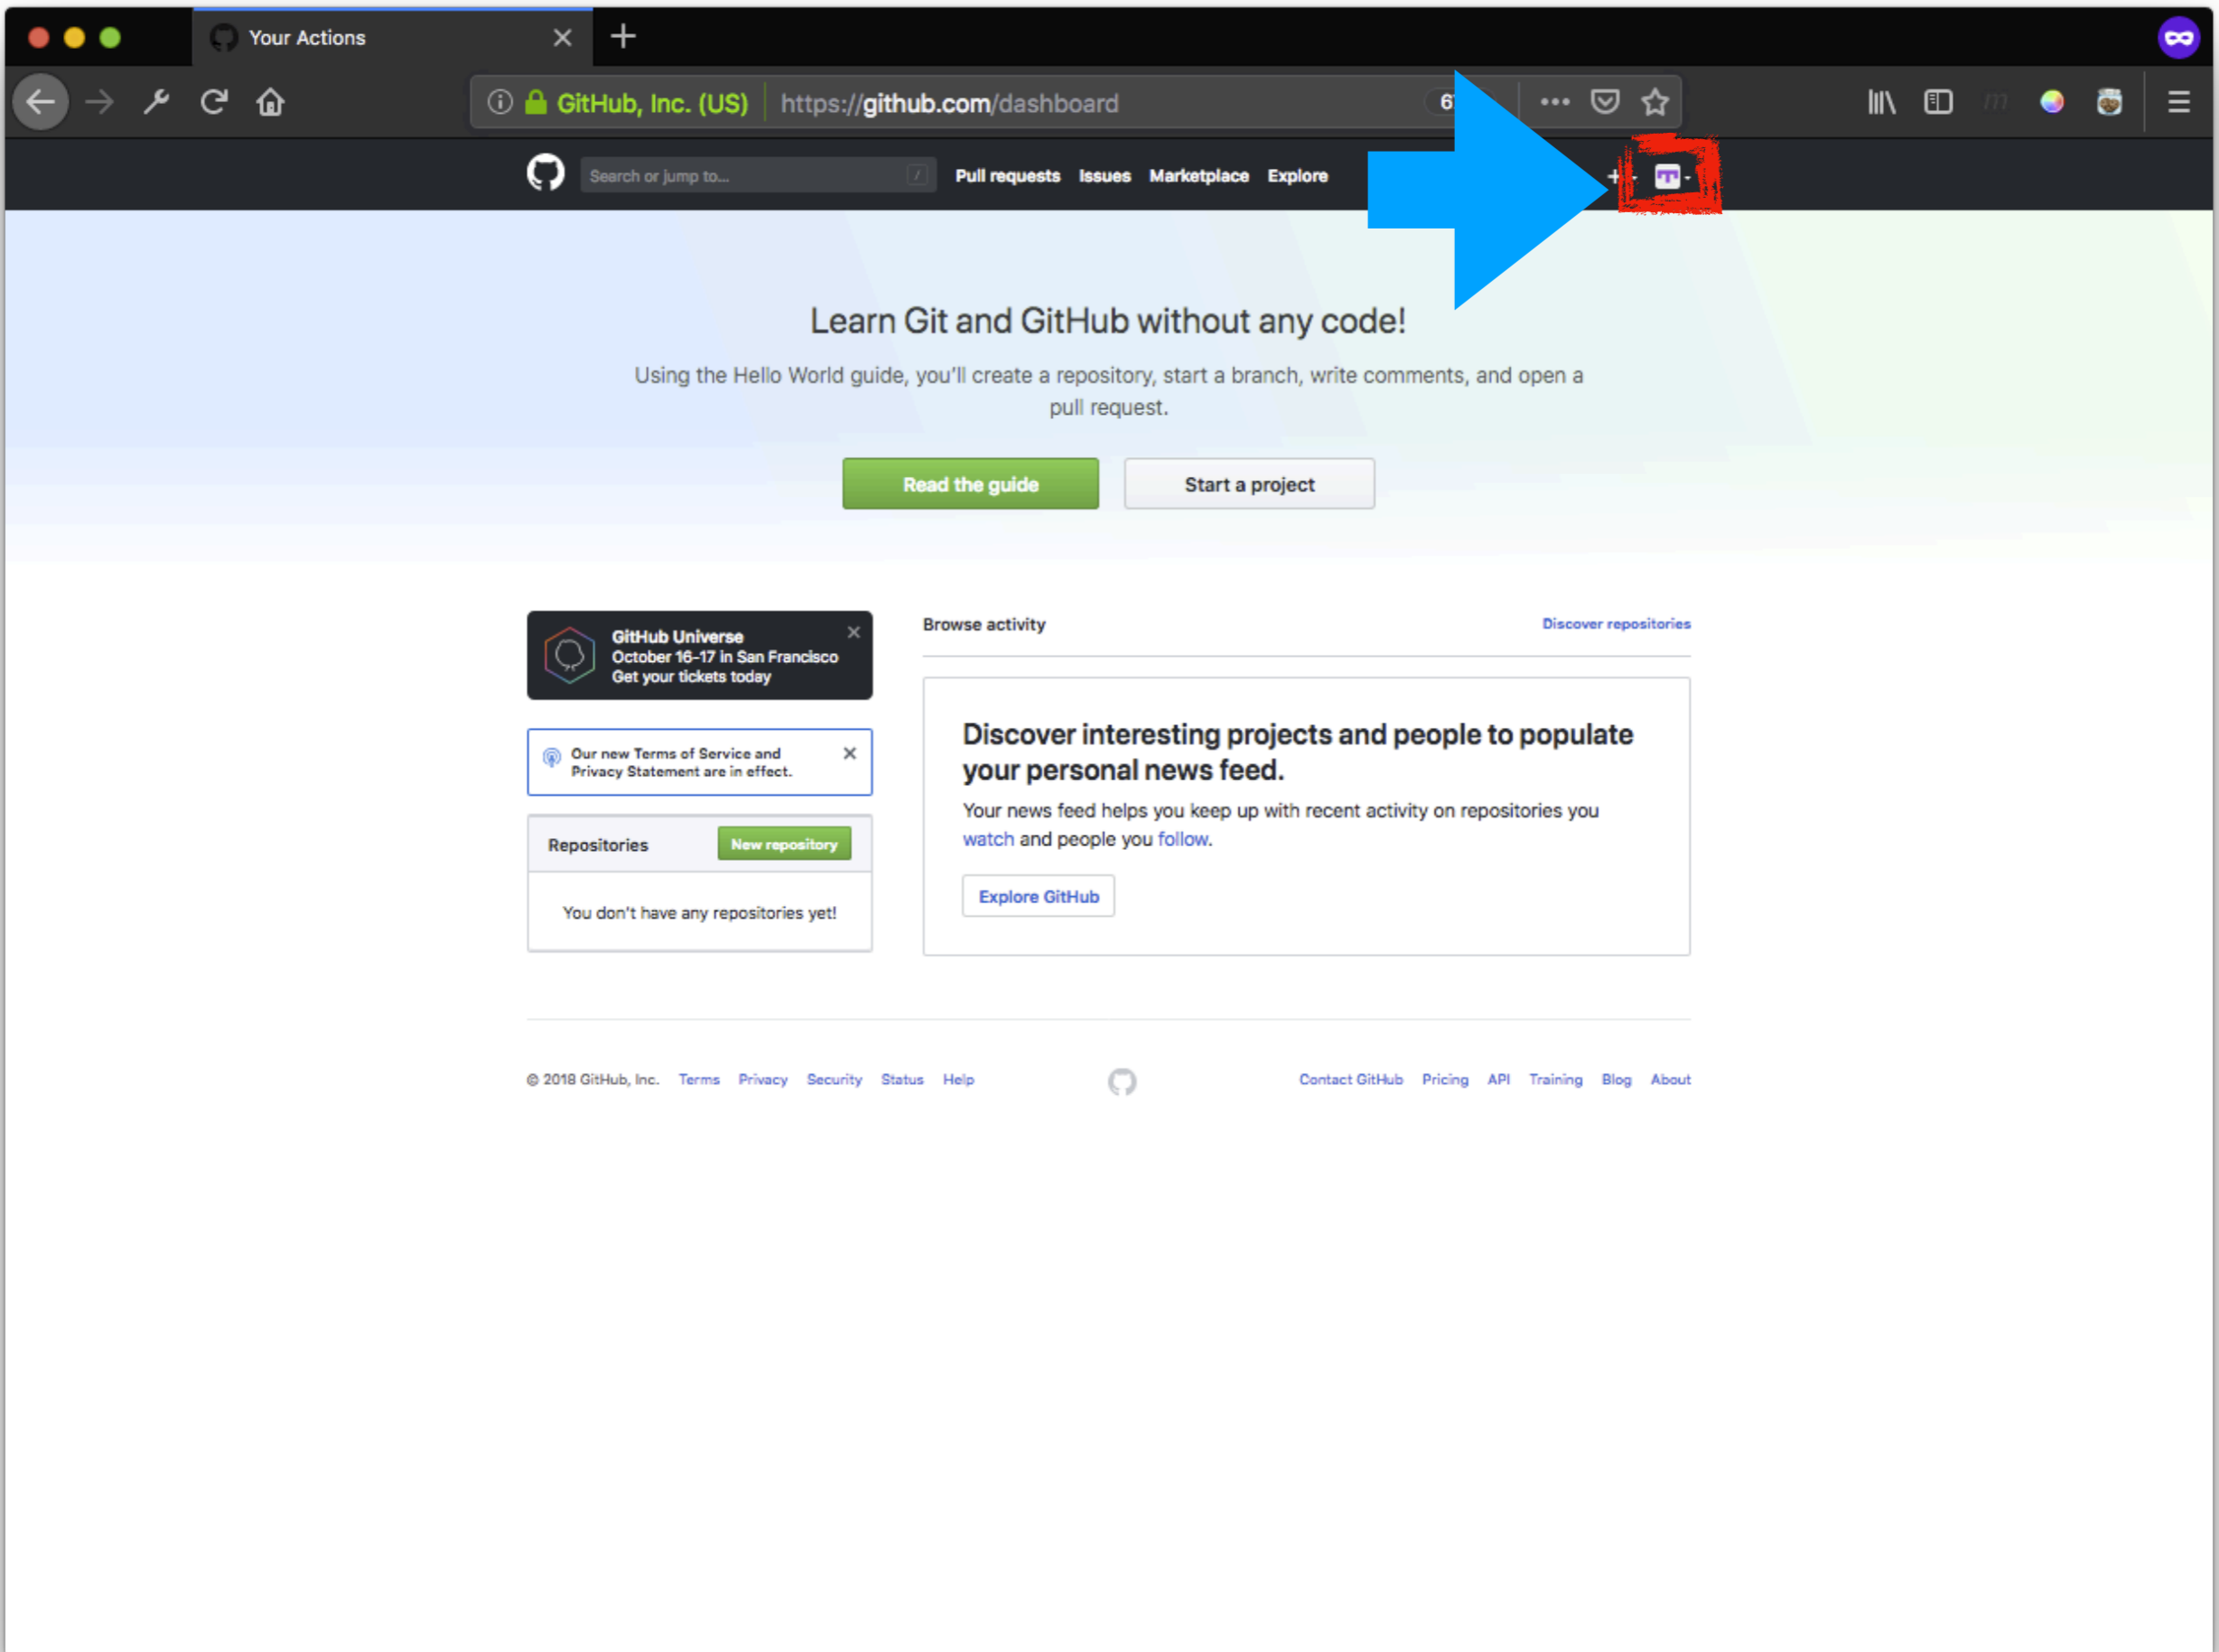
Your Actions

GitHub, Inc. (US) https://github.com/dashboard

Search or jump to... /

Pull requests Issues Marketplace Explore

Learn Git and GitHub without any code!

Using the Hello World guide, you'll create a repository, start a branch, write comments, and open a pull request.

Read the guide

Start a project

GitHub Universe
October 16-17 in San Francisco
Get your tickets today

Our new Terms of Service and Privacy Statement are in effect.

Repositories

New repository

You don't have any repositories yet!

Browse activity

Discover repositories

Discover interesting projects and people to populate your personal news feed.

Your news feed helps you keep up with recent activity on repositories you watch and people you follow.

Explore GitHub

© 2018 GitHub, Inc. Terms Privacy Security Status Help

Contact GitHub Pricing API Training Blog About